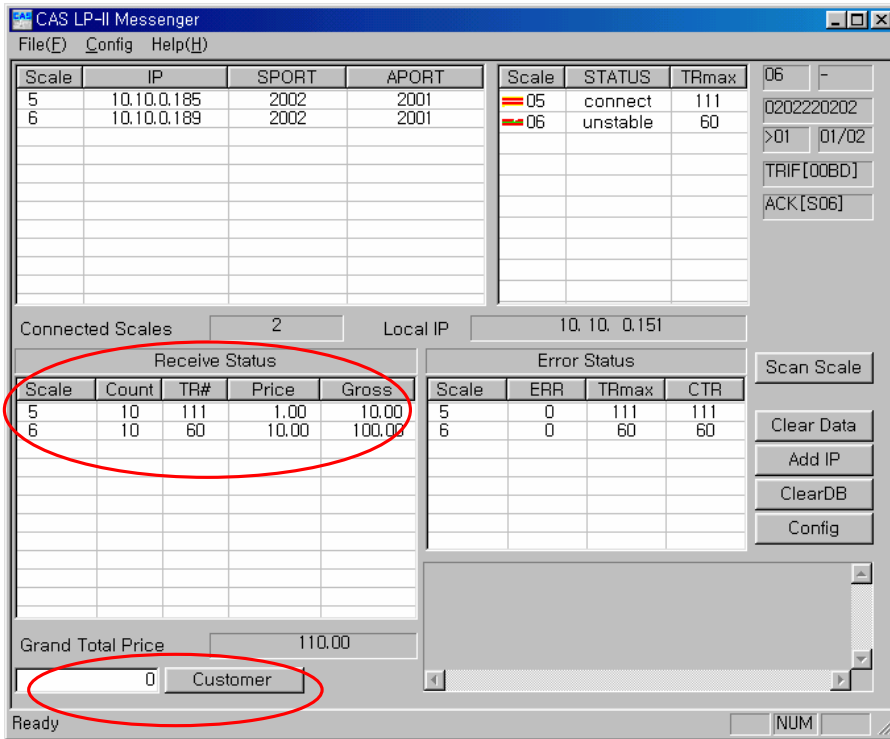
CAS LP-II Messenger

File(F) Config Help(H)

| Scale | IP | SPORT | APORT |
|---|---|---|---|
| 5 | 10.10.0.185 | 2002 | 2001 |
| 6 | 10.10.0.189 | 2002 | 2001 |

| Scale | STATUS | TRmax |
|---|---|---|
| 05 | connect | 111 |
| 06 | unstable | 60 |

06 -
0202220202
>01 01/02
TRIF[00BD]
ACK[S06]

Connected Scales 2 Local IP 10. 10. 0.151

Receive Status

| Scale | Count | TR# | Price | Gross |
|---|---|---|---|---|
| 5 | 10 | 111 | 1.00 | 10.00 |
| 6 | 10 | 60 | 10.00 | 100.00 |

Error Status

| Scale | ERR | TRmax | CTR |
|---|---|---|---|
| 5 | 0 | 111 | 111 |
| 6 | 0 | 60 | 60 |

Scan Scale
Clear Data
Add IP
ClearDB
Config

Grand Total Price 110.00

0 Customer

Ready NUM